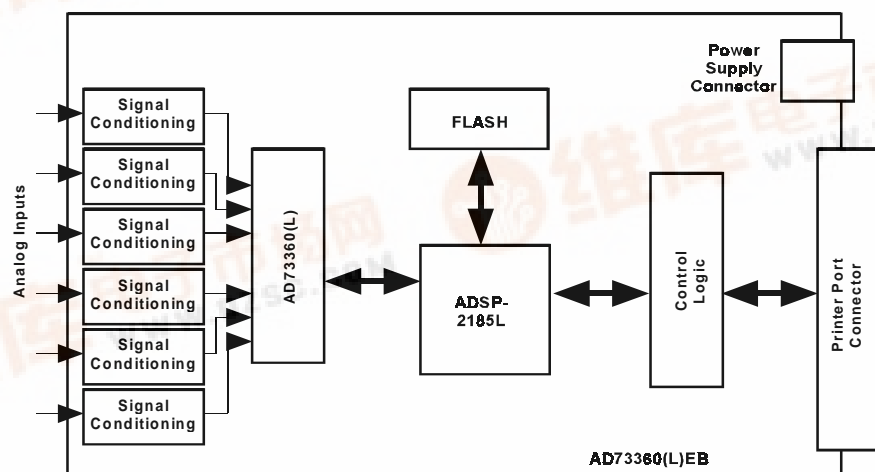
Analog Inputs

Signal Conditioning

Signal Conditioning

Signal Conditioning

Signal Conditioning

Signal Conditioning

Signal Conditioning

AD73360(L)

FLASH

ADSP-2185L

Control Logic

Power Supply Connector

Printer Port Connector

AD73360(L)EB